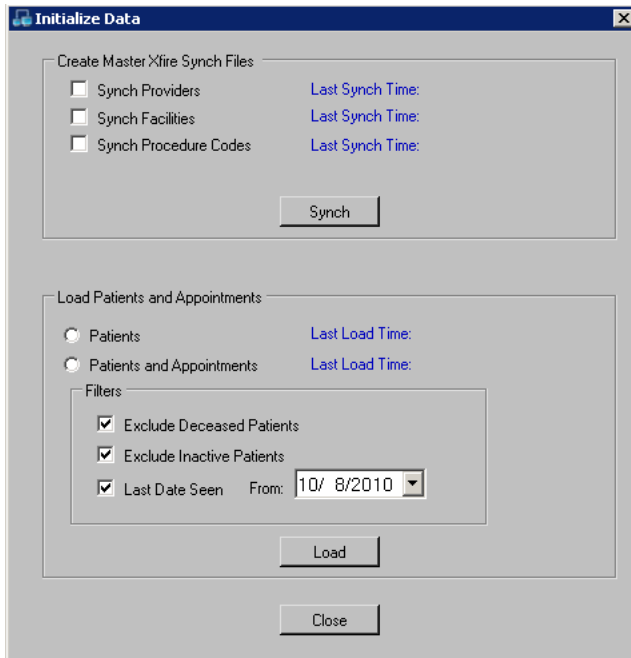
Initialize Data

Create Master Xfire Synch Files

Synch Providers
Last Synch Time:

Synch Facilities
Last Synch Time:

Synch Procedure Codes
Last Synch Time:

Synch

Load Patients and Appointments

Patients
Last Load Time:

Patients and Appointments
Last Load Time:

Filters

Exclude Deceased Patients

Exclude Inactive Patients

Last Date Seen From: 10/ 8/2010

Load

Close